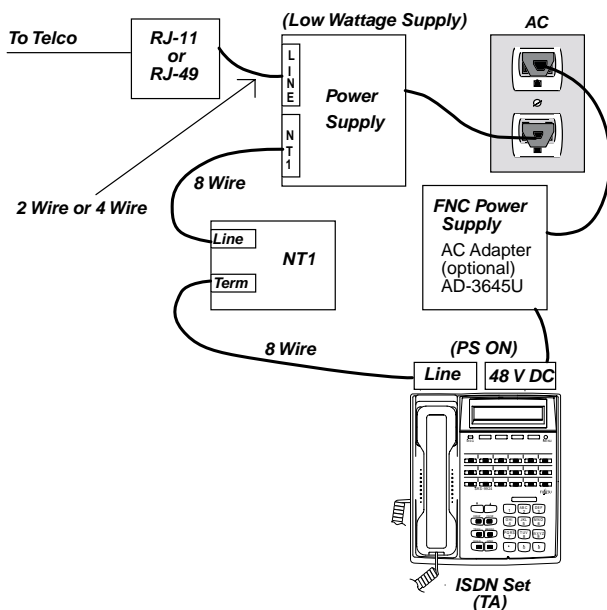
To Telco

RJ-11 or RJ-49

(Low Wattage Supply)

AC

LINE

Power Supply

NT1

2 Wire or 4 Wire

8 Wire

Line

NT1

Term

FNC Power Supply

AC Adapter (optional) AD-3645U

8 Wire

(PS ON)

Line

48 V DC

ISDN Set (TA)